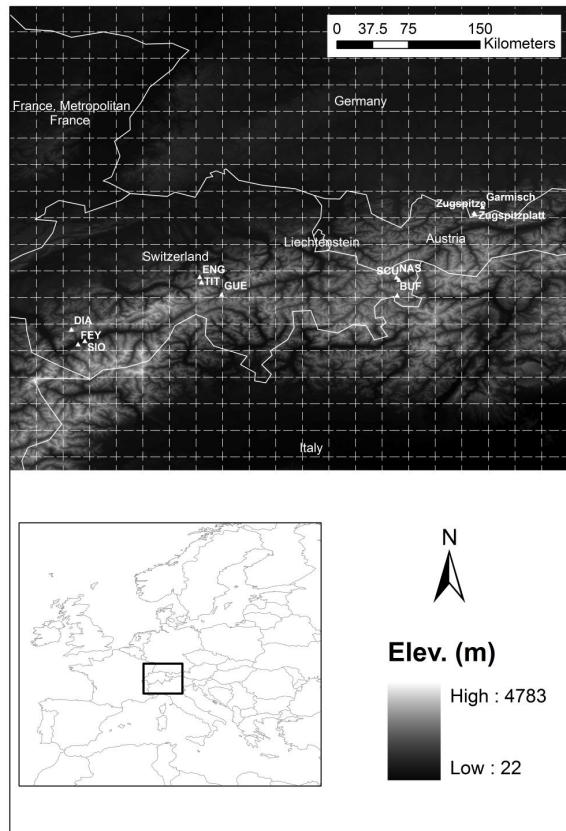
0 37.5 75 150
Kilometers

France, Metropolitan
France

Germany

Zugspitze
Garmisch
Zugspitzplatt

Liechtenstein

Austria

Switzerland

ENG
TIT
GUE

SCU
NAS
BUF

DIA
FEY
SIO

Italy

N

Elev. (m)

High : 4783

Low : 22